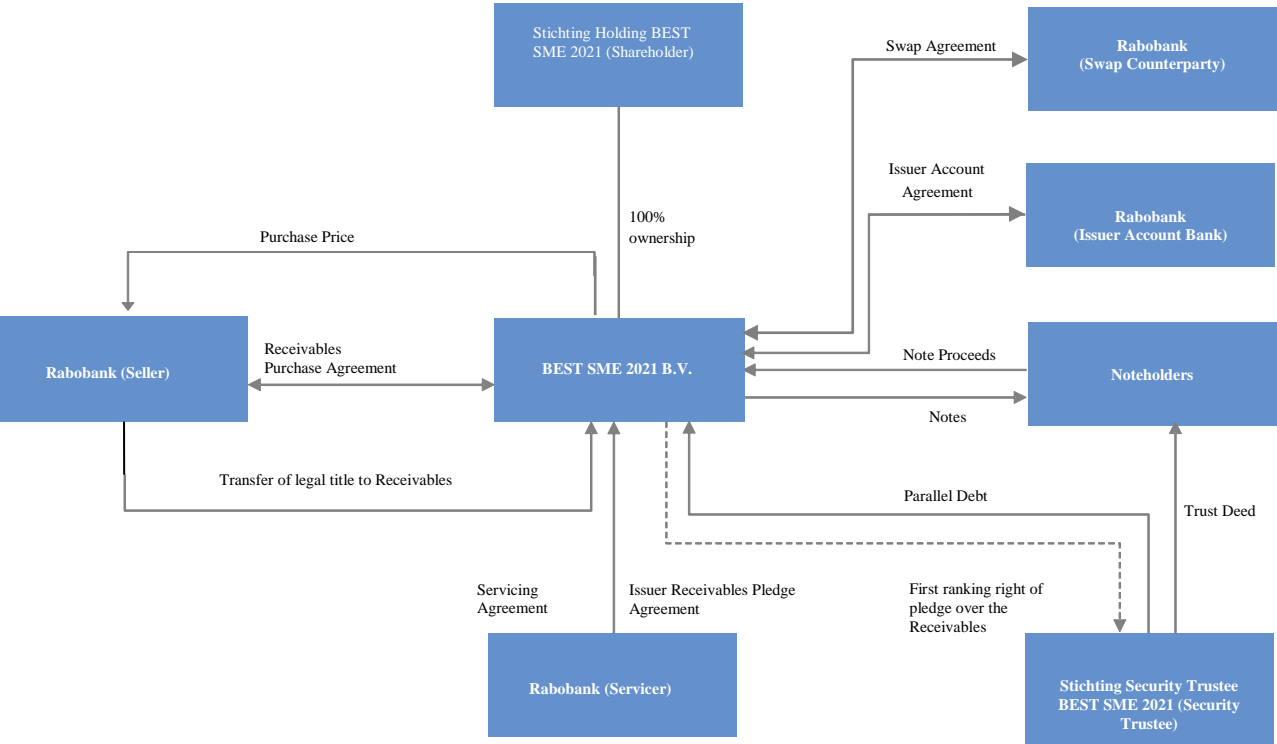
Stichting Holding BEST SME 2021 (Shareholder)

Swap Agreement

Rabobank (Swap Counterparty)

Issuer Account Agreement

Rabobank (Issuer Account Bank)

100% ownership

Purchase Price

Rabobank (Seller)

Receivables Purchase Agreement

BEST SME 2021 B.V.

Note Proceeds

Noteholders

Notes

Transfer of legal title to Receivables

Parallel Debt

Trust Deed

Servicing Agreement

Issuer Receivables Pledge Agreement

First ranking right of pledge over the Receivables

Rabobank (Servicer)

Stichting Security Trustee BEST SME 2021 (Security Trustee)